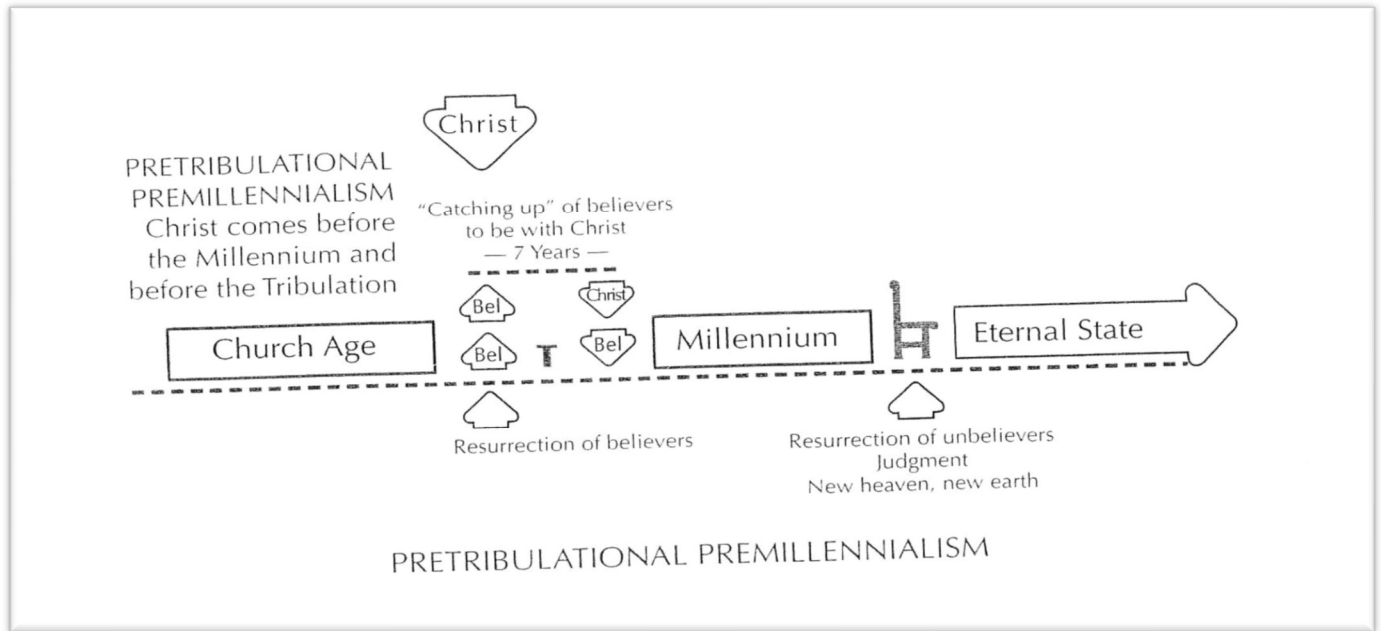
Christ

PRETRIBULATIONAL PREMILLENNIALISM
Christ comes before the Millennium and before the Tribulation

"Catching up" of believers to be with Christ
— 7 Years —

Bel
Christ
Church Age
Bel
T
Bel
Millennium
Eternal State

Resurrection of believers

Resurrection of unbelievers
Judgment
New heaven, new earth

PRETRIBULATIONAL PREMILLENNIALISM